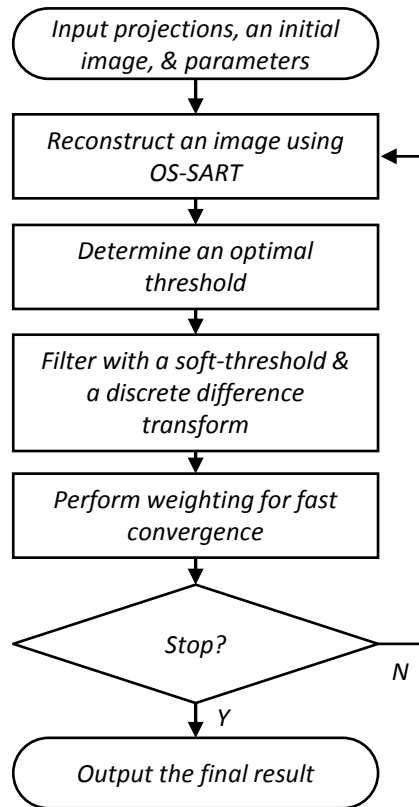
Input projections, an initial image, & parameters

Reconstruct an image using OS-SART

Determine an optimal threshold

Filter with a soft-threshold & a discrete difference transform

Perform weighting for fast convergence

Stop?

N

Y

Output the final result